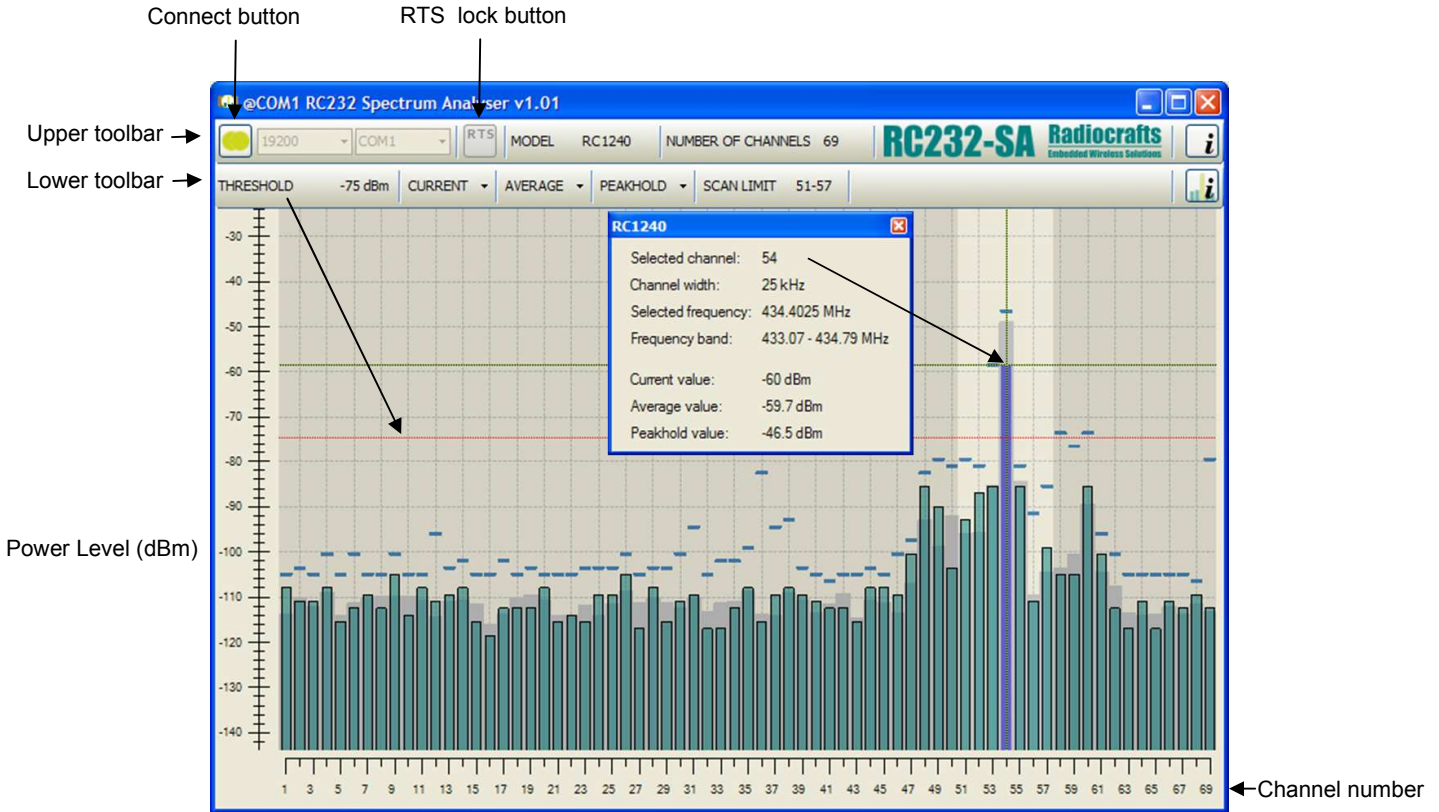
Connect button

RTS lock button

@COM1 RC232 Spectrum Analyser v1.01

Upper toolbar

19200 COM1 RTS MODEL RC1240 NUMBER OF CHANNELS 69

RC232-SA Radiocrafts Embedded Wireless Solutions

Lower toolbar

THRESHOLD -75 dBm CURRENT AVERAGE PEAKHOLD SCAN LIMIT 51-57

RC1240

Selected channel: 54
Channel width: 25 kHz
Selected frequency: 434.4025 MHz
Frequency band: 433.07 - 434.79 MHz

Current value: -60 dBm
Average value: -59.7 dBm
Peakhold value: -46.5 dBm

-30
-40
-50
-60
-70
-80
-90
-100
-110
-120
-130
-140

Power Level (dBm)

1 3 5 7 9 11 13 15 17 19 21 23 25 27 29 31 33 35 37 39 41 43 45 47 49 51 53 55 57 59 61 63 65 67 69

Channel number